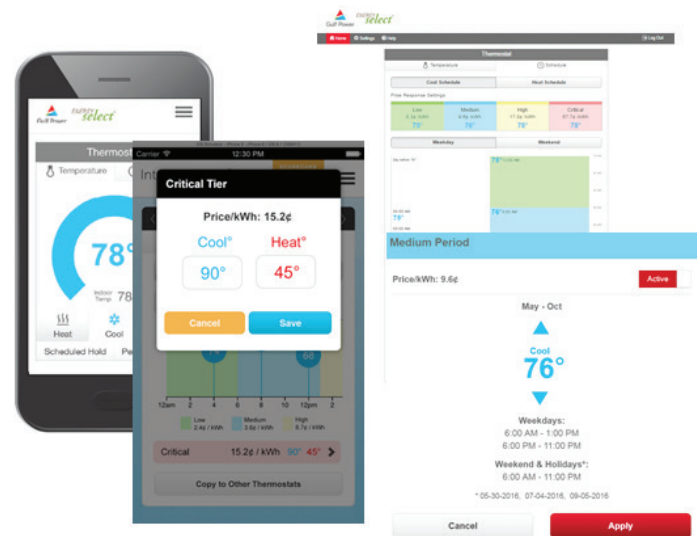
Gulf Power Energy Select

Thermost

Temperature

78

Indoor Temp 78

Heat

Cool

Scheduled Hold

Carrier

12:30 PM

Critical Tier

Price/kWh: 15.2¢

Cool°

Heat°

90°

45°

Cancel

Save

12am 2 4 6 8 10 12pm 2

Low 2.4¢ / kWh

Medium 3.5¢ / kWh

High 8.7¢ / kWh

Critical 15.2¢ / kWh 90° 45°

Copy to Other Thermostats

Gulf Power Energy Select

Home Settings Help

Log Out

Thermostat

Temperature

Schedule

Cool Schedule

Heat Schedule

Price Response Settings

Low

Medium

High

Critical

78°

76°

78°

Weekday

Weekend

76°

76°

78°

Medium Period

Price/kWh: 9.6¢

Active

May - Oct

Cool

76°

Weekdays:
6:00 AM - 1:00 PM
6:00 PM - 11:00 PM

Weekend & Holidays*:
6:00 AM - 11:00 PM

* 05-30-2016, 07-04-2016, 09-05-2016

Cancel

Apply